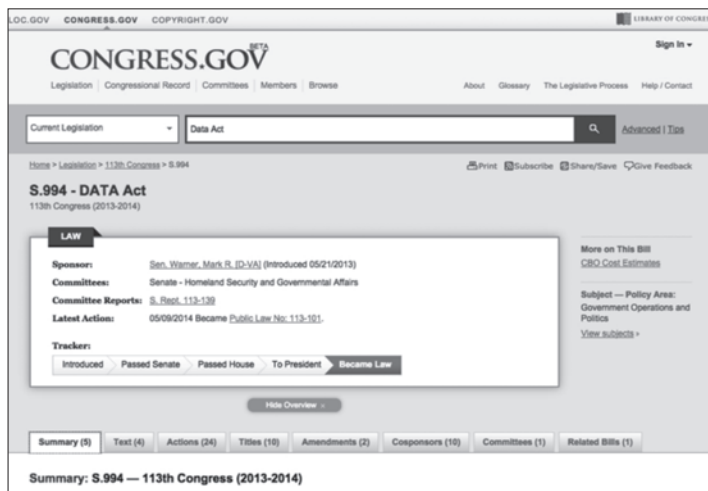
LOC.GOV CONGRESS.GOV COPYRIGHT.GOV

LIBRARY OF CONGRE

CONGRESS.GOV BETA

Sign In ▾

Legislation | Congressional Record | Committees | Members | Browse

About Glossary The Legislative Process Help / Contact

Current Legislation ▾ Data Act

Advanced | Tips

Home > Legislation > 113th Congress > S.994

Print Subscribe Share/Save Give Feedback

S.994 - DATA Act
113th Congress (2013-2014)

LAW

Sponsor: Sen. Warner, Mark R. [D-VA] (Introduced 05/21/2013)
Committees: Senate - Homeland Security and Governmental Affairs
Committee Reports: S. Rept. 113-139
Latest Action: 05/09/2014 Became Public Law No: 113-101.

Tracker:
Introduced | Passed Senate | Passed House | To President | Became Law

More on This Bill
CBO Cost Estimates

Subject — Policy Area:
Government Operations and Politics
View subjects ›

Hide Overview ×

Summary (5) | Text (4) | Actions (24) | Titles (10) | Amendments (2) | Cosponsors (10) | Committees (1) | Related Bills (1)

Summary: S.994 — 113th Congress (2013-2014)